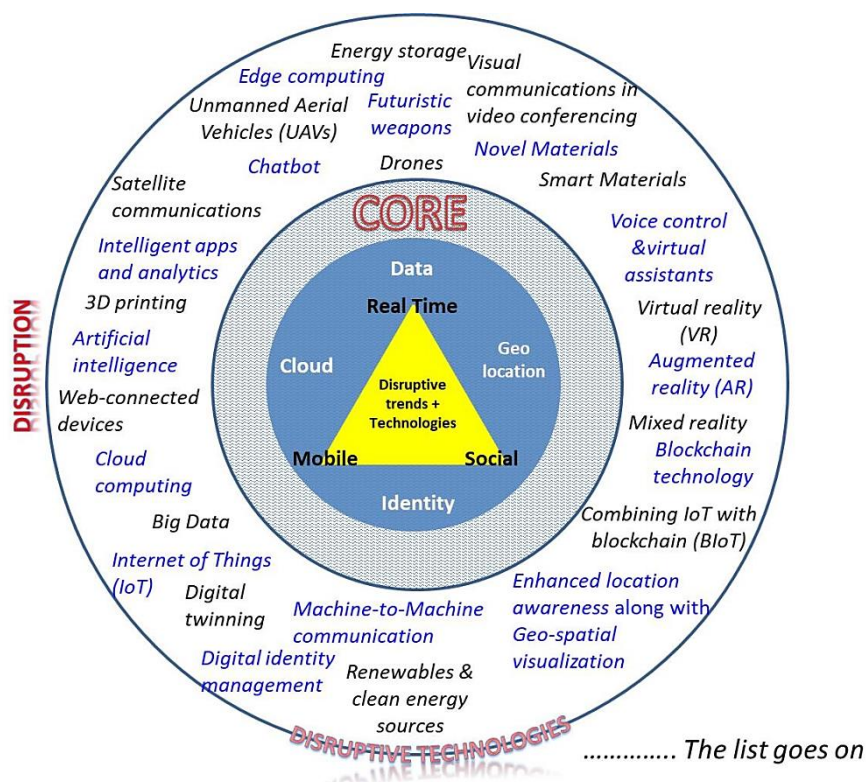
Energy storage
Visual communications in video conferencing
Edge computing
Unmanned Aerial Vehicles (UAVs)
Futuristic weapons
Chatbot
Drones
Novel Materials
Smart Materials
Satellite communications
CORE
Voice control &virtual assistants
Intelligent apps and analytics
3D printing
Artificial intelligence
Web-connected devices
Cloud computing
Big Data
Internet of Things (IoT)
Digital twinning
Virtual reality (VR)
Augmented reality (AR)
Mixed reality
Blockchain technology
Combining IoT with blockchain (BIoT)
Data
Real Time
Cloud
Geo location
Disruptive trends + Technologies
Mobile
Social
Identity
DISRUPTION
Machine-to-Machine communication
Enhanced location awareness along with Geo-spatial visualization
Digital identity management
Renewables & clean energy sources
DISRUPTIVE TECHNOLOGIES
………….. The list goes on